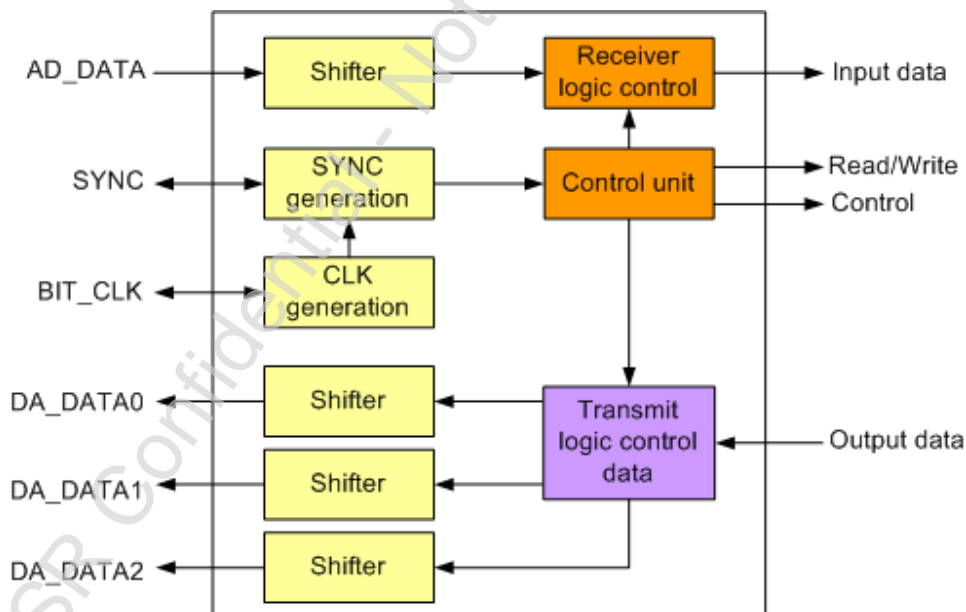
AD_DATA

Shifter

Receiver logic control

Input data

SYNC

SYNC generation

Control unit

Read/Write

Control

BIT_CLK

CLK generation

DA_DATA0

Shifter

Transmit logic control data

Output data

DA_DATA1

Shifter

DA_DATA2

Shifter

SR Confidential - Not